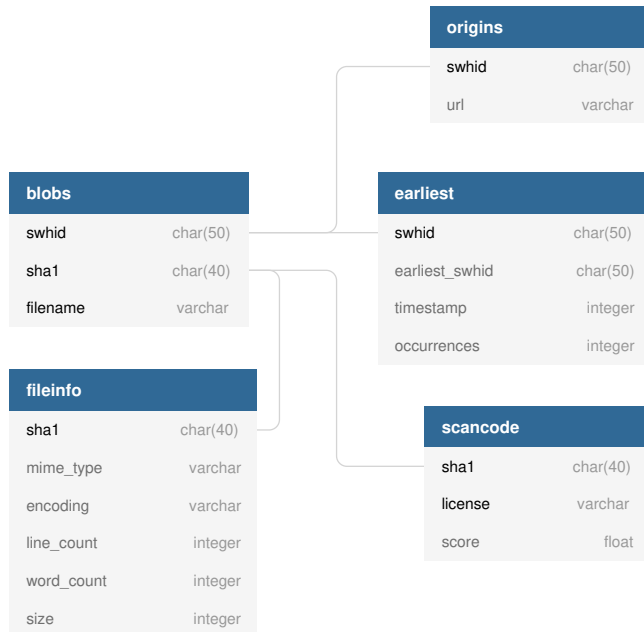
origins

| swhid | char(50) |
|---|---|
| url | varchar |

blobs

| swhid | char(50) |
|---|---|
| sha1 | char(40) |
| filename | varchar |

earliest

| swhid | char(50) |
|---|---|
| earliest_swhid | char(50) |
| timestamp | integer |
| occurrences | integer |

fileinfo

| sha1 | char(40) |
|---|---|
| mime_type | varchar |
| encoding | varchar |
| line_count | integer |
| word_count | integer |
| size | integer |

scancode

| sha1 | char(40) |
|---|---|
| license | varchar |
| score | float |